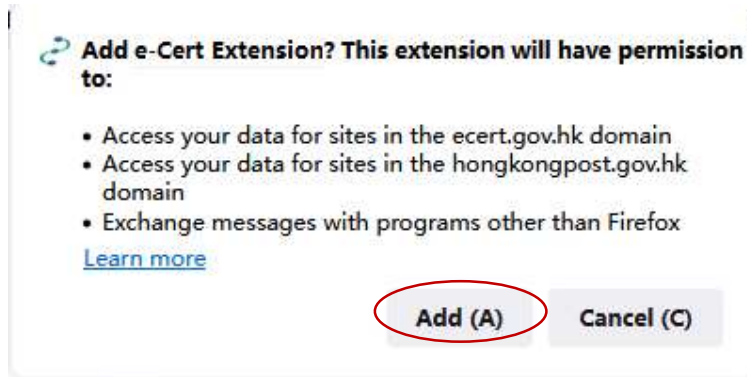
Add e-Cert Extension? This extension will have permission to:

• Access your data for sites in the ecert.gov.hk domain
• Access your data for sites in the hongkongpost.gov.hk domain
• Exchange messages with programs other than Firefox

Learn more

Add (A)

Cancel (C)